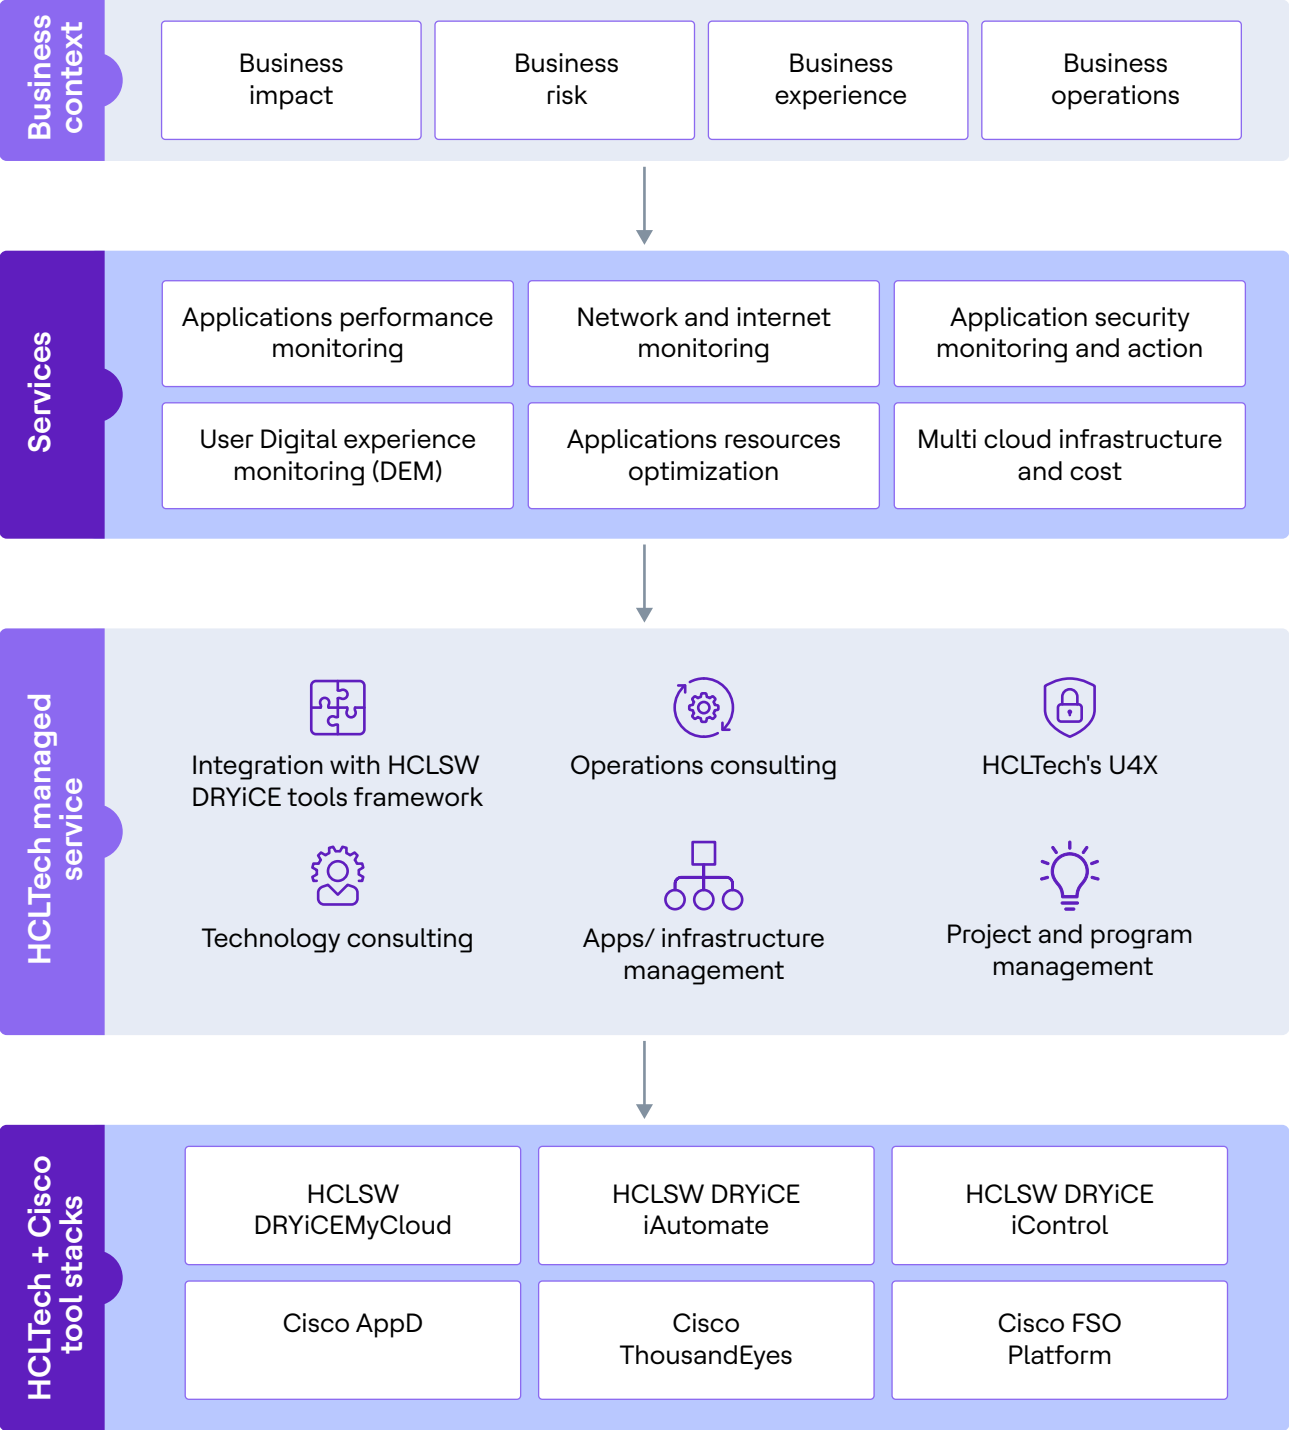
Business context

Business impact

Business risk

Business experience

Business operations

Services

Applications performance monitoring

Network and internet monitoring

Application security monitoring and action

User Digital experience monitoring (DEM)

Applications resources optimization

Multi cloud infrastructure and cost

HCLTech managed service

Integration with HCLSW DRYiCE tools framework

Operations consulting

HCLTech's U4X

Technology consulting

Apps/ infrastructure management

Project and program management

HCLTech + Cisco tool stacks

HCLSW DRYiCEMyCloud

HCLSW DRYiCE iAutomate

HCLSW DRYiCE iControl

Cisco AppD

Cisco ThousandEyes

Cisco FSO Platform